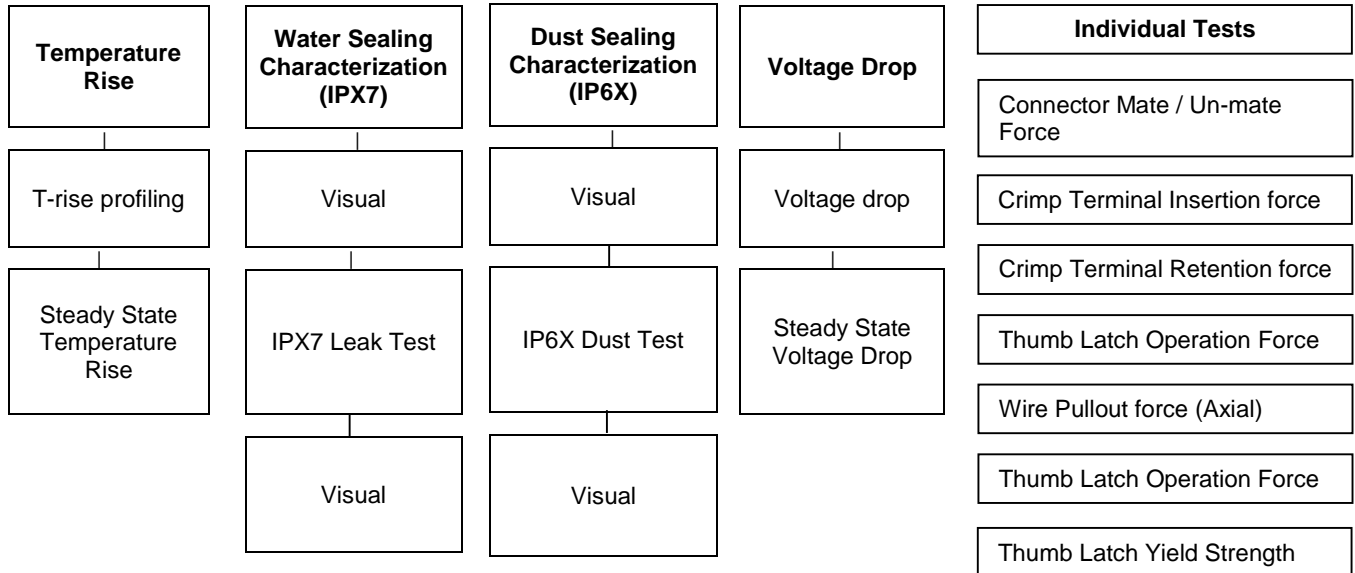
Temperature Rise

T-rise profiling

Steady State Temperature Rise

Water Sealing Characterization (IPX7)

Visual

IPX7 Leak Test

Visual

Dust Sealing Characterization (IP6X)

Visual

IP6X Dust Test

Visual

Voltage Drop

Voltage drop

Steady State Voltage Drop

Individual Tests

Connector Mate / Un-mate Force

Crimp Terminal Insertion force

Crimp Terminal Retention force

Thumb Latch Operation Force

Wire Pullout force (Axial)

Thumb Latch Operation Force

Thumb Latch Yield Strength